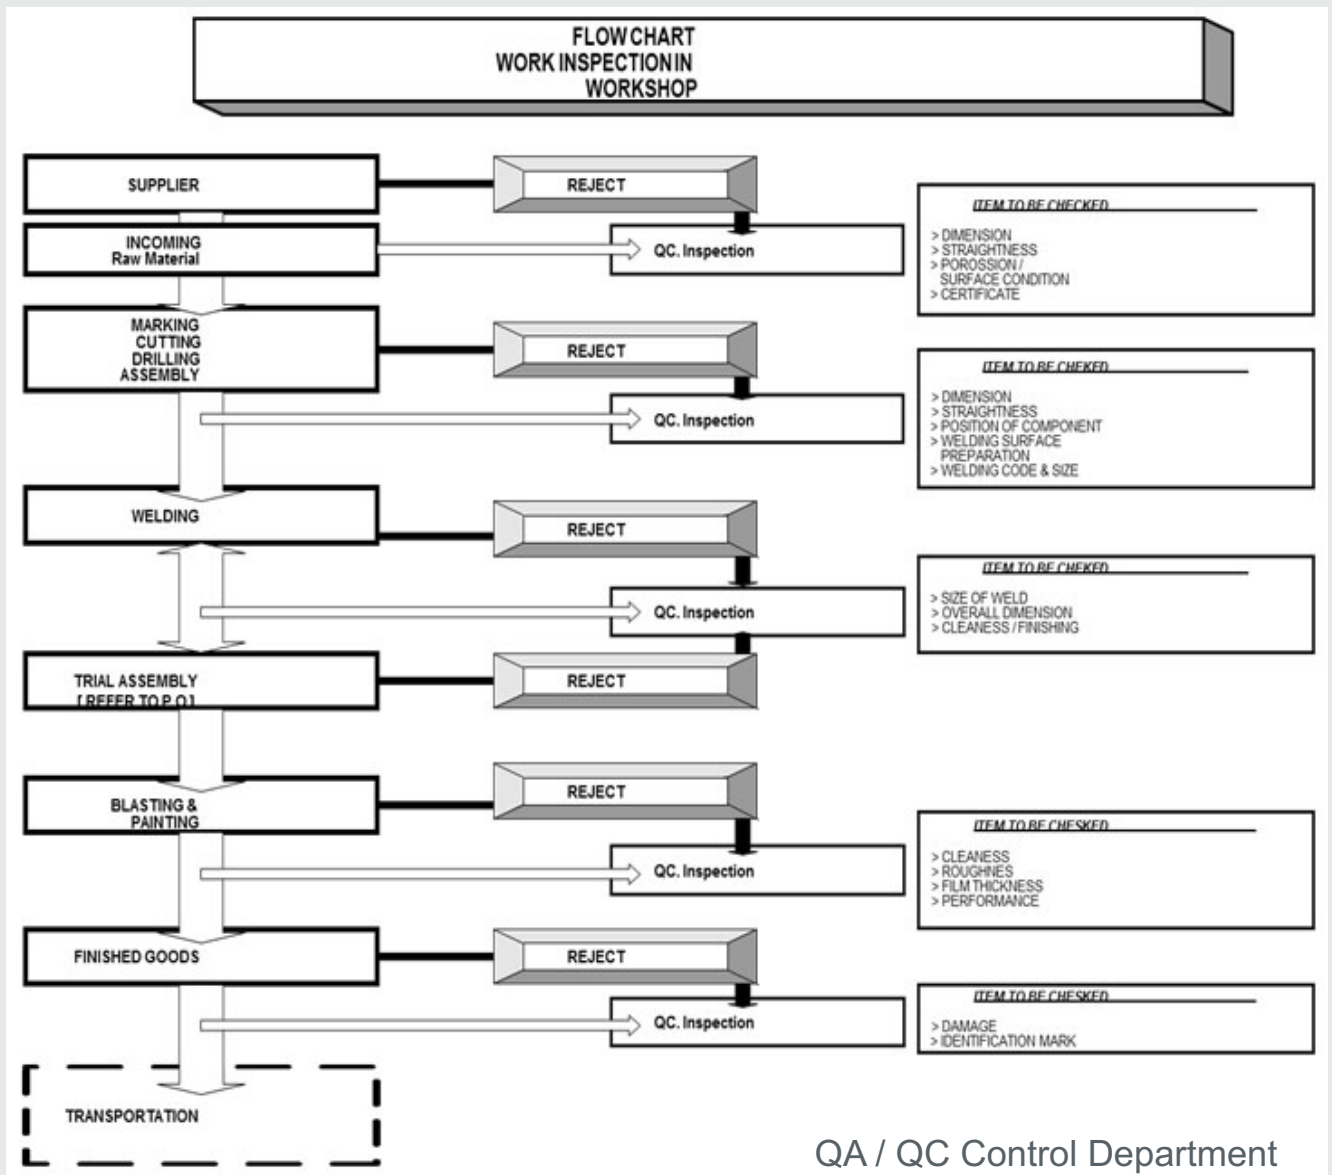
FLOW CHART
WORK INSPECTION IN
WORKSHOP

SUPPLIER

REJECT

INCOMING
Raw Material

QC. Inspection

ITEM TO BE CHECKED
> DIMENSION
> STRAIGHTNESS
> POROSSION /
SURFACE CONDITION
> CERTIFICATE

MARKING
CUTTING
DRILLING
ASSEMBLY

REJECT

QC. Inspection

ITEM TO BE CHEKED
> DIMENSION
> STRAIGHTNESS
> POSITION OF COMPONENT
> WELDING SURFACE
PREPARATION
> WELDING CODE & SIZE

WELDING

REJECT

QC. Inspection

ITEM TO BE CHEKED
> SIZE OF WELD
> OVERALL DIMENSION
> CLEANESS / FINISHING

TRIAL ASSEMBLY
[ REFER TO P.O ]

REJECT

BLASTING &
PAINTING

REJECT

QC. Inspection

ITEM TO BE CHESKED
> CLEANESS
> ROUGHNES
> FILM THICKNESS
> PERFORMANCE

FINISHED GOODS

REJECT

QC. Inspection

ITEM TO BE CHESKED
> DAMAGE
> IDENTIFICATION MARK

TRANSPORTATION

QA / QC Control Department